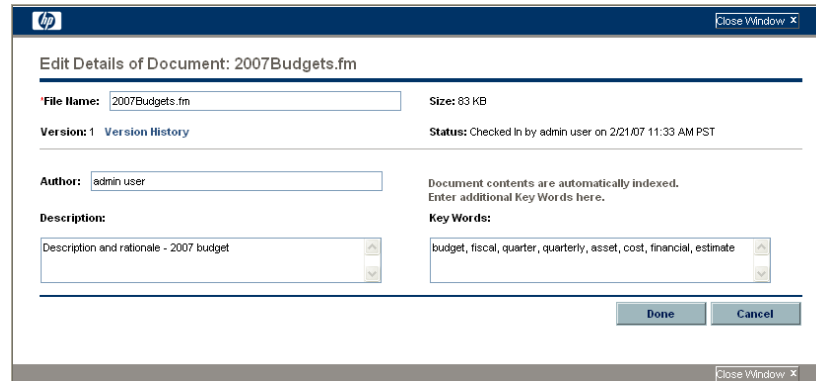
hp

Close Window X

Edit Details of Document: 2007Budgets.fm

*File Name: 2007Budgets.fm

Size: 83 KB

Version: 1 Version History

Status: Checked In by admin user on 2/21/07 11:33 AM PST

Author: admin user

Document contents are automatically indexed. Enter additional Key Words here.

Description:

Description and rationale - 2007 budget

Key Words:

budget, fiscal, quarter, quarterly, asset, cost, financial, estimate

Done

Cancel

Close Window X